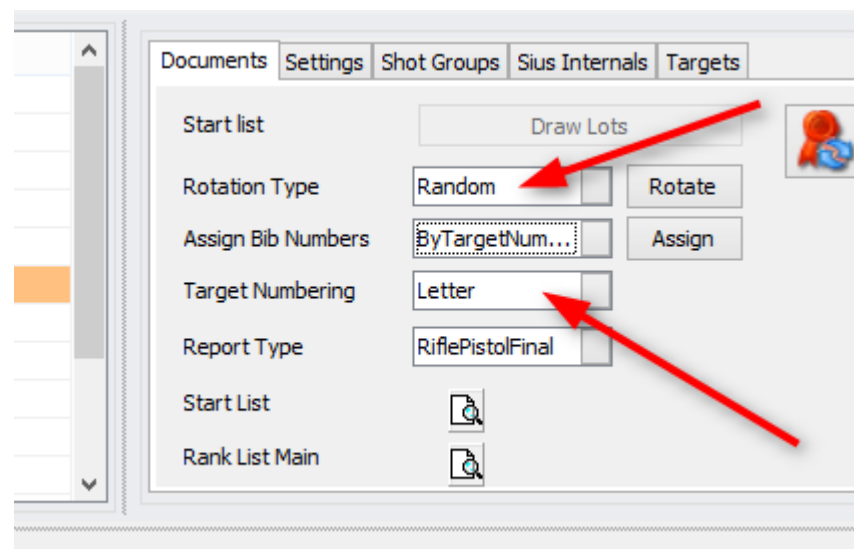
Documents | Settings | Shot Groups | Sius Internals | Targets

Start list
Draw Lots
Rotation Type
Random
Rotate
Assign Bib Numbers
ByTargetNum...
Assign
Target Numbering
Letter
Report Type
RiflePistolFinal
Start List
Rank List Main